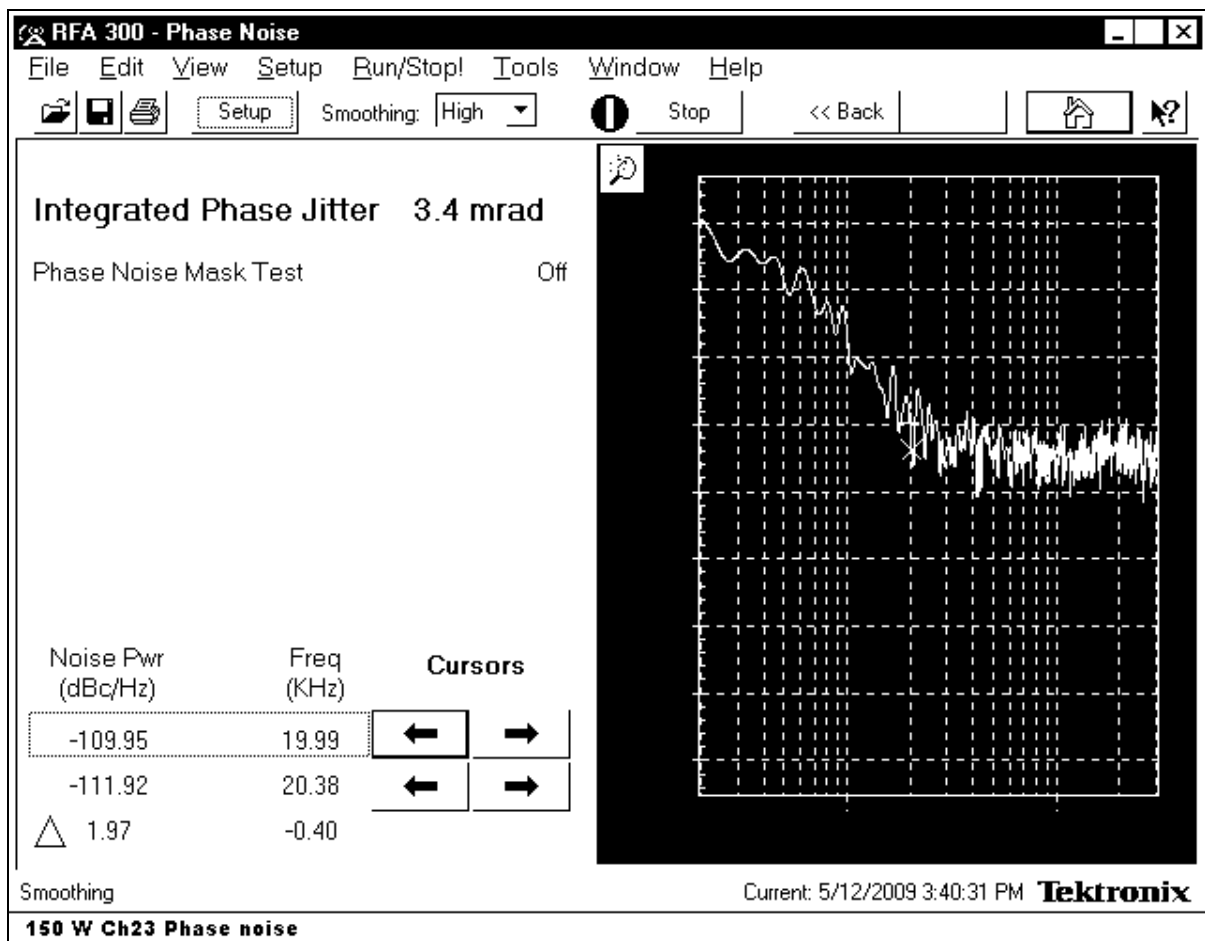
RFA 300 - Phase Noise

File Edit View Setup Run/Stop! Tools Window Help

Setup Smoothing: High Stop << Back

Integrated Phase Jitter 3.4 mrad

Phase Noise Mask Test Off

| Noise Pwr (dBc/Hz) | Freq (KHz) | Cursors |
|---|---|---|
| -109.95 | 19.99 | ← → |
| -111.92 | 20.38 | ← → |
| △ 1.97 | -0.40 | |

Smoothing

Current: 5/12/2009 3:40:31 PM Tektronix

150 W Ch23 Phase noise